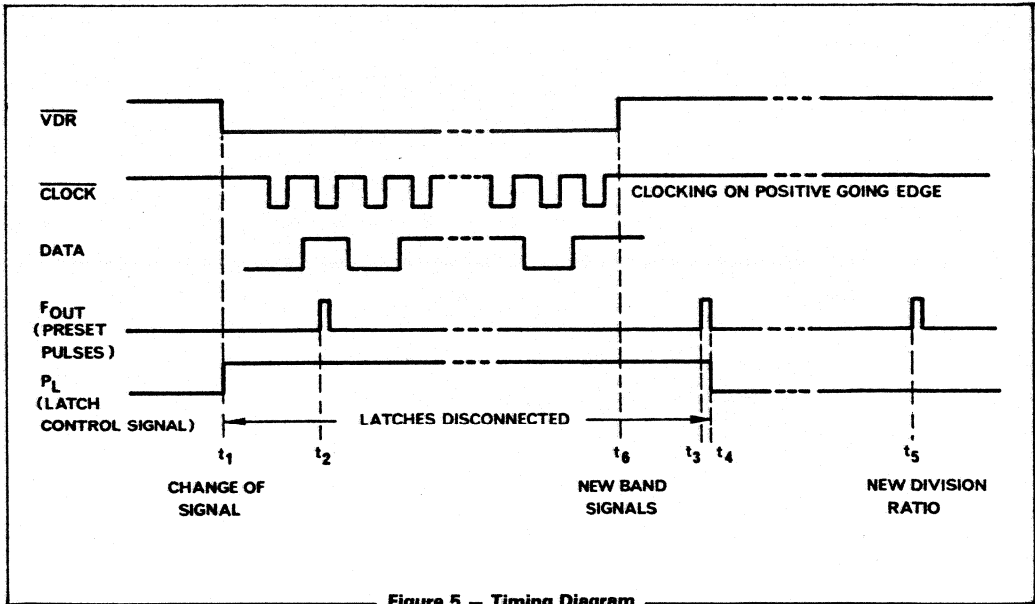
$\overline{VDR}$

$\overline{CLOCK}$

CLOCKING ON POSITIVE GOING EDGE

DATA

$F_{OUT}$ (PRESET PULSES)

$P_L$ (LATCH CONTROL SIGNAL)

LATCHES DISCONNECTED

$t_1$ $t_2$ $t_6$ $t_3$ $t_4$ $t_5$

CHANGE OF SIGNAL

NEW BAND SIGNALS

NEW DIVISION RATIO

Figure 5 — Timing Diagram